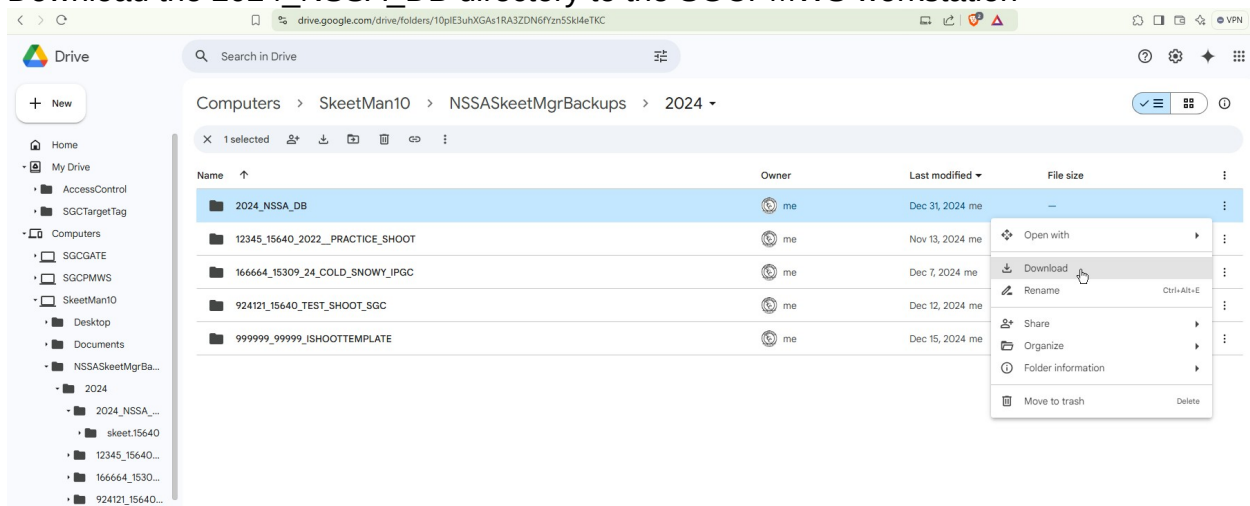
Download the 2024_NSSA_DB directory to the SGCPMWS workstation

drive.google.com/drive/folders/10plE3uhXGAs1RA3ZDN6fYzn5Skl4eTKC

VPN

Drive

Search in Drive

New

Computers > SkeetMan10 > NSSASkeetMgrBackups > 2024

Home
My Drive
AccessControl
SGCTargetTag
Computers
SGCGATE
SGCPMWS
SkeetMan10
Desktop
Documents
NSSASkeetMgrBa...
2024
2024_NSSA_...
skeet.15640
12345_15640...
166664_1530...
924121_15640...

1 selected

| Name | Owner | Last modified | File size |
|---|---|---|---|
| 2024_NSSA_DB | me | Dec 31, 2024 me | — |
| 12345_15640_2022__PRACTICE_SHOOT | me | Nov 13, 2024 me | |
| 166664_15309_24_COLD_SNOWY_IPGC | me | Dec 7, 2024 me | |
| 924121_15640_TEST_SHOOT_SGC | me | Dec 12, 2024 me | |
| 999999_99999_ISHOOTTEMPLATE | me | Dec 15, 2024 me | |

Open with
Download
Rename Ctrl+Alt+E
Share
Organize
Folder information
Move to trash Delete